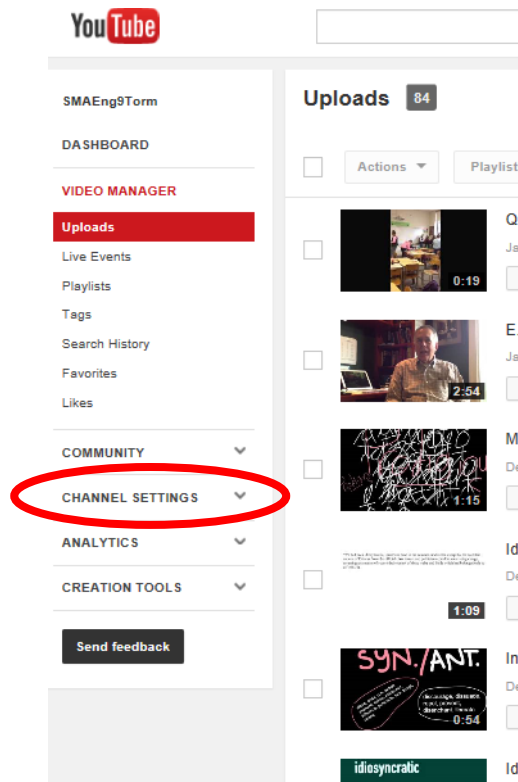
YouTube

SMAEng9Torm

DASHBOARD

VIDEO MANAGER

Uploads

Live Events

Playlists

Tags

Search History

Favorites

Likes

COMMUNITY

CHANNEL SETTINGS

ANALYTICS

CREATION TOOLS

Send feedback

Uploads 84

Actions

Playlist

0:19

2:54

1:15

1:09

SYN./ANT.

0:54

idiosyncratic

Q

Ja

E

Ja

M

De

Id

De

In

De

Id